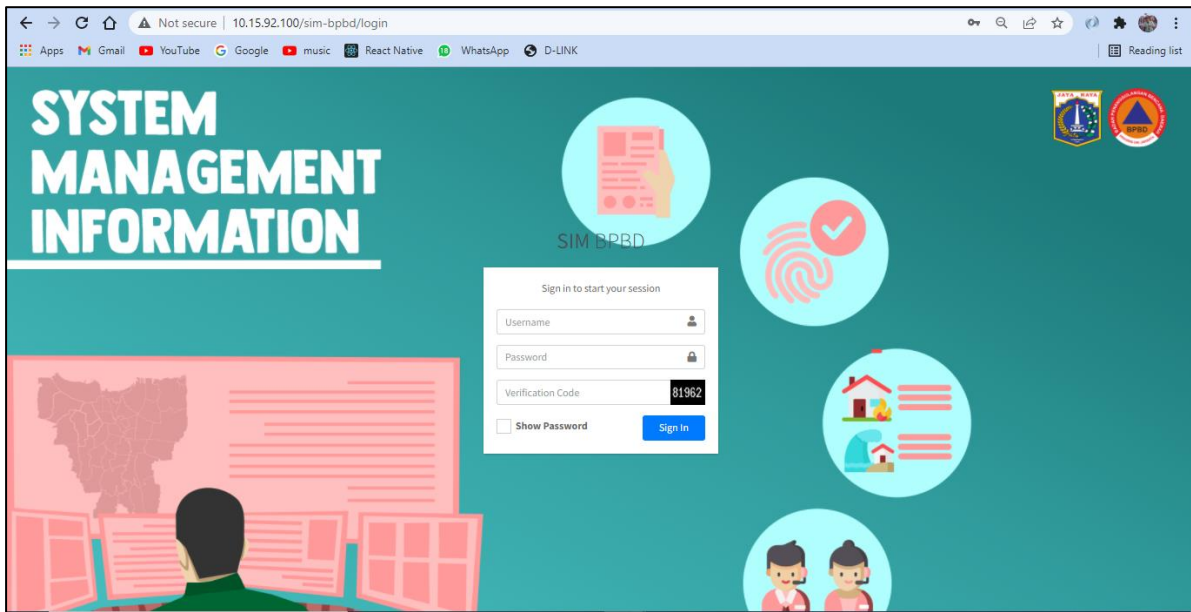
Not secure | 10.15.92.100/sim-bpbd/login

Apps Gmail YouTube Google music React Native WhatsApp D-LINK Reading list

SYSTEM MANAGEMENT INFORMATION

JAYA RAYA

BPBD

SIM BPBD

Sign in to start your session

Username

Password

Verification Code 81962

Show Password

Sign In